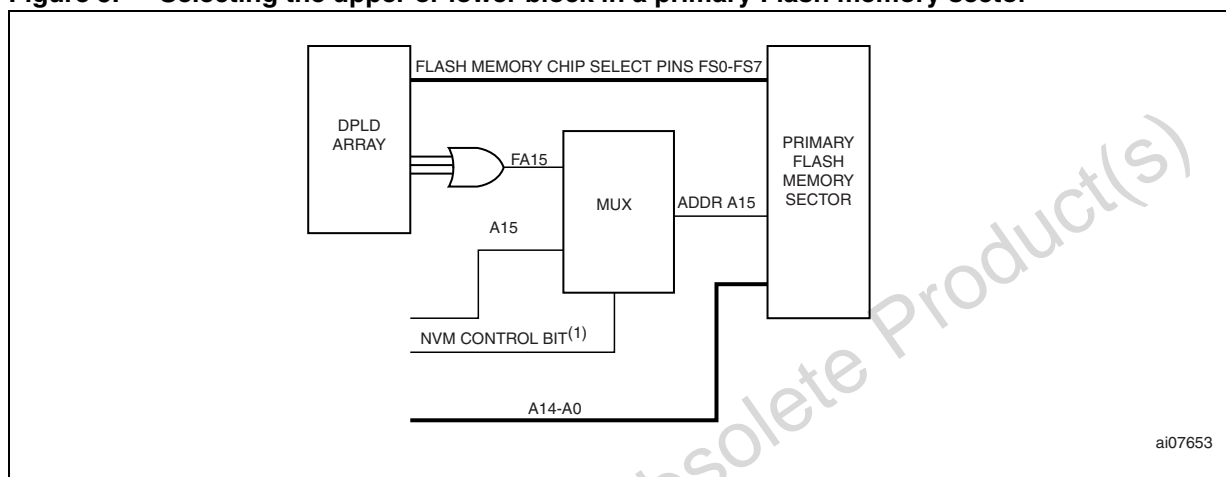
Figure 5. Selecting the upper or lower block in a primary Flash memory sector

FLASH MEMORY CHIP SELECT PINS FS0-FS7

DPLD ARRAY

FA15

MUX

ADDR A15

PRIMARY FLASH MEMORY SECTOR

A15

NVM CONTROL BIT$^{(1)}$

A14-A0

ai07653

Obsolete Product(s)